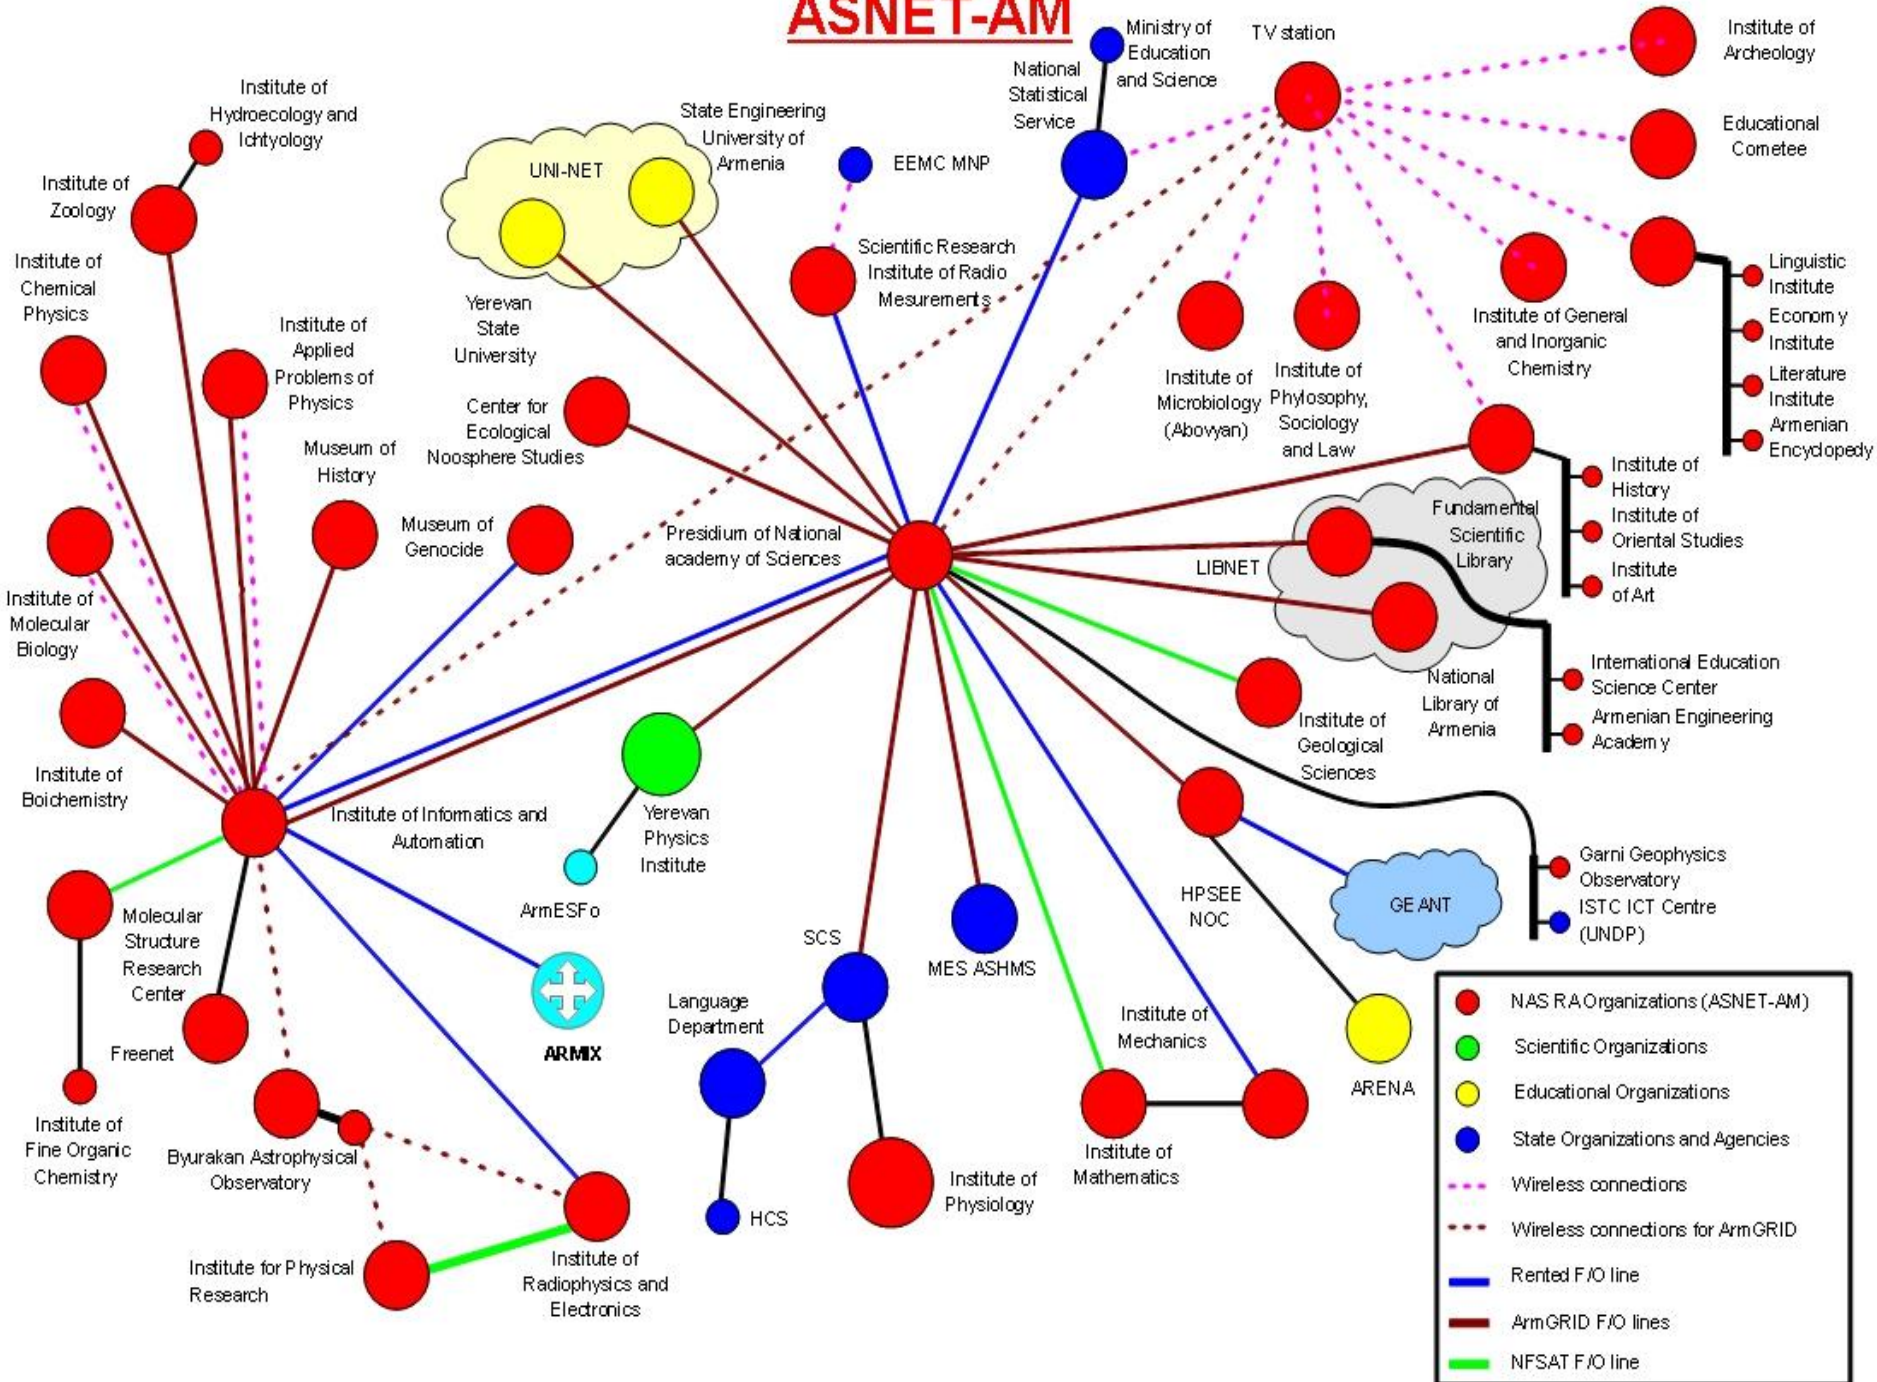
ASNET-AM

Ministry of Education and Science

National Statistical Service

TV station

Institute of Archeology

Educational Cometee

Institute of Hydroecology and Ichtyology

Institute of Zoology

State Engineering University of Armenia

UNI-NET

EEMC MNP

Linguistic Institute

Economy Institute

Literature Institute

Armenian Encyclopedy

Institute of Chemical Physics

Scientific Research Institute of Radio Mesurements

Yerevan State University

Institute of Applied Problems of Physics

Institute of General and Inorganic Chemistry

Institute of Microbiology (Abovyan)

Institute of Phylosophy, Sociology and Law

Center for Ecological Noosphere Studies

Museum of History

Institute of History

Institute of Oriental Studies

Institute of Art

Fundamental Scientific Library

Museum of Genocide

Presidium of National academy of Sciences

LIBNET

Institute of Molecular Biology

National Library of Armenia

International Education Science Center

Armenian Engineering Academy

Institute of Geological Sciences

Institute of Boichemistry

Institute of Informatics and Automation

Yerevan Physics Institute

ArmESFo

Garni Geophysics Observatory

ISTC ICT Centre (UNDP)

HPSEE NOC

GE ANT

Molecular Structure Research Center

SCS

MES ASHMS

Freenet

ARMIX

Language Department

Institute of Mechanics

ARENA

Institute of Fine Organic Chemistry

Byurakan Astrophysical Observatory

Institute of Mathematics

Institute of Physiology

HCS

Institute for Physical Research

Institute of Radiophysics and Electronics

NAS RA Organizations (ASNET-AM)

Scientific Organizations

Educational Organizations

State Organizations and Agencies

Wireless connections

Wireless connections for ArmGRID

Rented F/O line

ArmGRID F/O lines

NFSAT F/O line